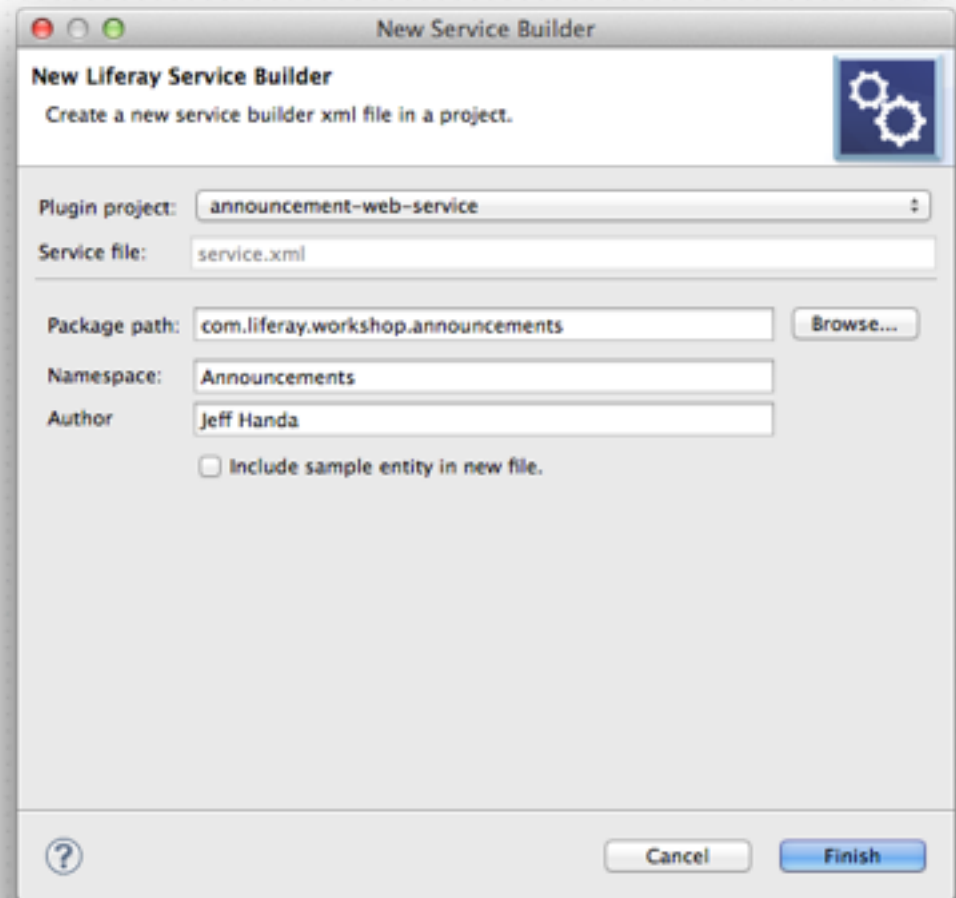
New Service Builder

New Liferay Service Builder

Create a new service builder xml file in a project.

Plugin project: announcement-web-service

Service file: service.xml

Package path: com.liferay.workshop.announcements

Browse...

Namespace: Announcements

Author Jeff Handa

Include sample entity in new file.

?

Cancel

Finish